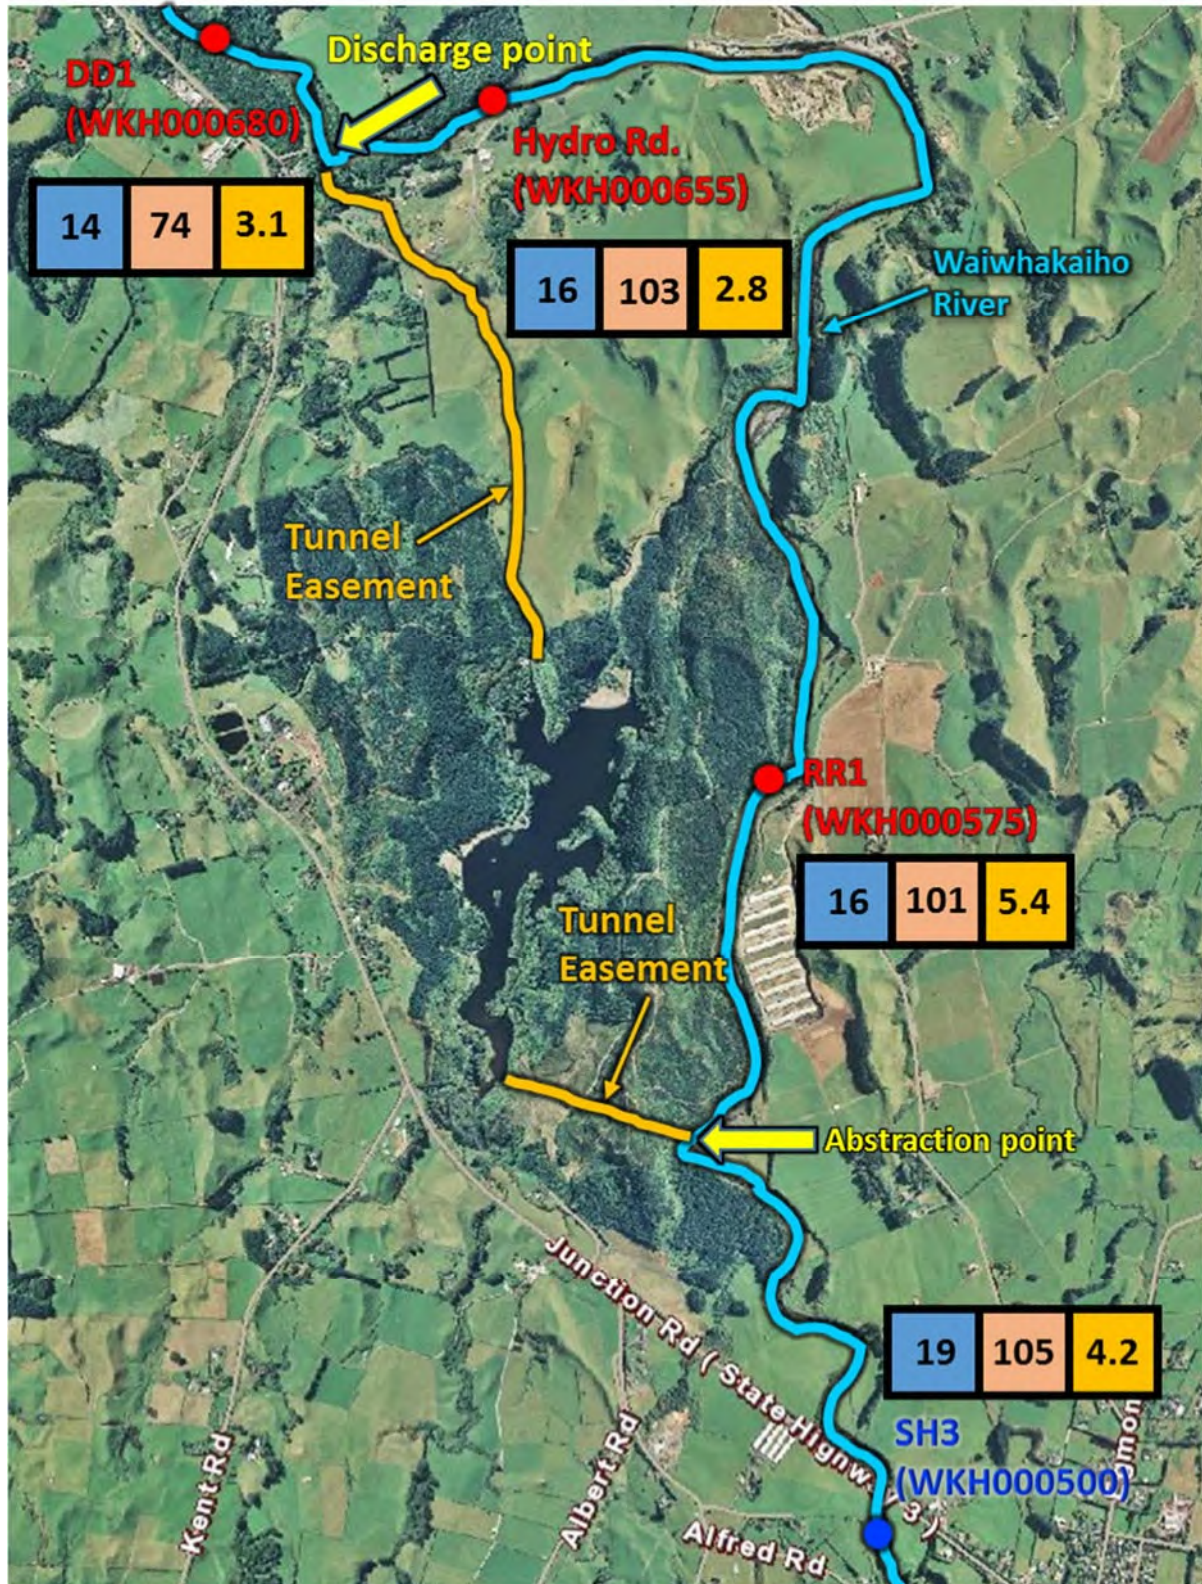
DD1 (WKH000680)

Discharge point

Hydro Rd. (WKH000655)

| 14 | 74 | 3.1 |
|---|---|---|

| 16 | 103 | 2.8 |
|---|---|---|

Waiwhakaiho River

Tunnel Easement

RR1 (WKH000575)

| 16 | 101 | 5.4 |
|---|---|---|

Tunnel Easement

Abstraction point

Junction Rd ( State Highway 3 )

| 19 | 105 | 4.2 |
|---|---|---|

SH3 (WKH000500)

Kent Rd

Albert Rd

Alfred Rd

mon